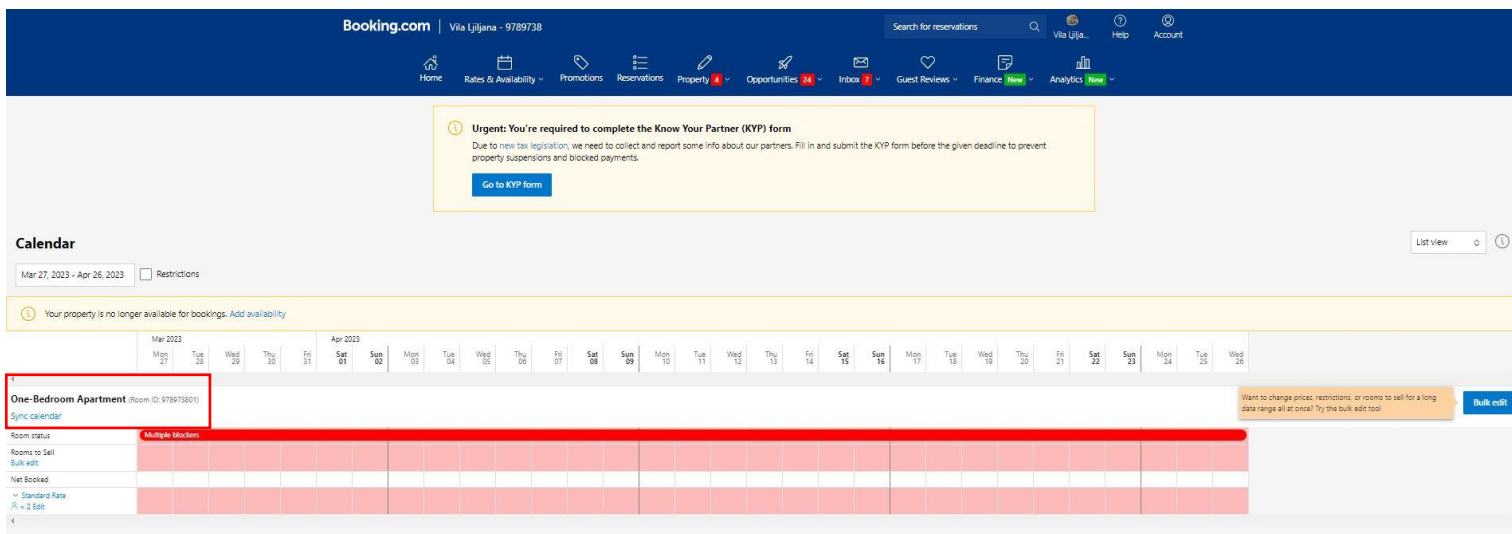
Booking.com | Vila Ljiljana - 9789738

Search for reservations

Vila Ljilja... Help Account

Home Rates & Availability Promotions Reservations Property 4 Opportunities 24 Inbox 7 Guest Reviews Finance New Analytics New

Urgent: You're required to complete the Know Your Partner (KYP) form

Due to new tax legislation, we need to collect and report some info about our partners. Fill in and submit the KYP form before the given deadline to prevent property suspensions and blocked payments.

Go to KYP form

Calendar

List view

Mar 27, 2023 - Apr 26, 2023 Restrictions

Your property is no longer available for bookings. Add availability

Mar 2023
Mon 27 Tue 28 Wed 29 Thu 30 Fri 31
Apr 2023
Sat 01 Sun 02 Mon 03 Tue 04 Wed 05 Thu 06 Fri 07 Sat 08 Sun 09 Mon 10 Tue 11 Wed 12 Thu 13 Fri 14 Sat 15 Sun 16 Mon 17 Tue 18 Wed 19 Thu 20 Fri 21 Sat 22 Sun 23 Mon 24 Tue 25 Wed 26

One-Bedroom Apartment (Room ID: 978973801)
Sync calendar

Want to change prices, restrictions, or rooms to sell for a long date range all at once? Try the bulk edit tool

Bulk edit

Room status
Multiple blockers
Rooms to Sell
Bulk edit
Net Booked
Standard Rate
× 2 Edit